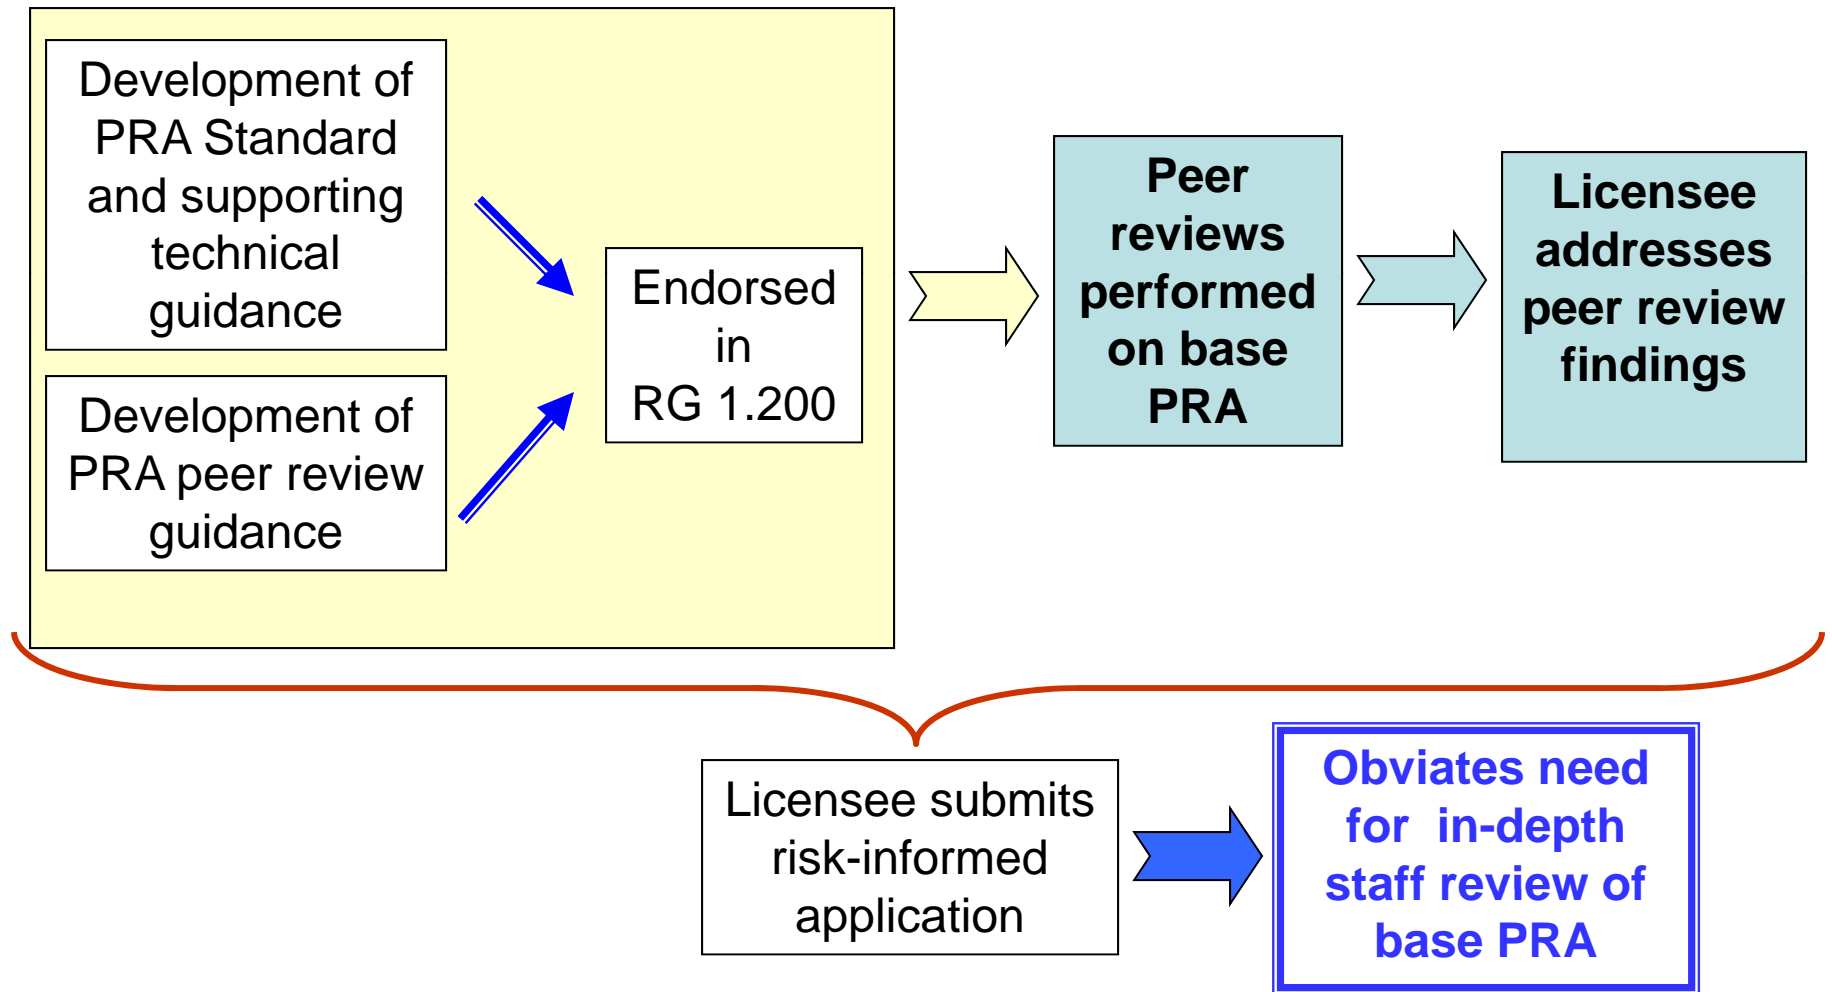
Development of PRA Standard and supporting technical guidance

Development of PRA peer review guidance

Endorsed in RG 1.200

Peer reviews performed on base PRA

Licensee addresses peer review findings

Licensee submits risk-informed application

Obviates need for in-depth staff review of base PRA